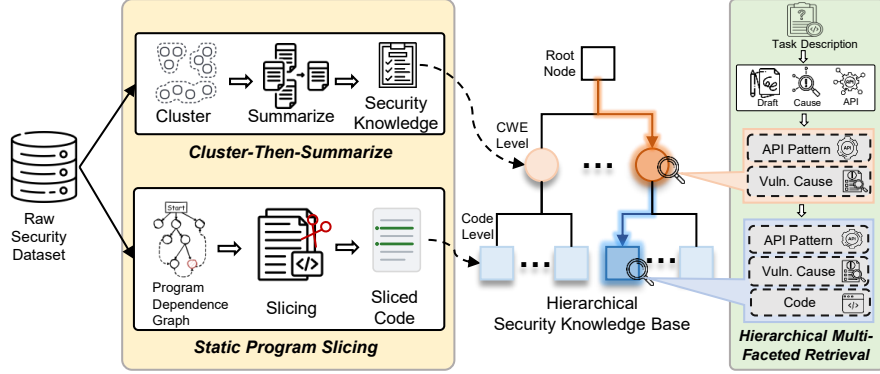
Raw Security Dataset

Cluster
Summarize
Security Knowledge
Cluster-Then-Summarize

Start
Program Dependence Graph
Slicing
Sliced Code
Static Program Slicing

Root Node
CWE Level
Code Level
Hierarchical Security Knowledge Base

Task Description
Draft
Cause
API
API Pattern
Vuln. Cause
API Pattern
Vuln. Cause
Code
Hierarchical Multi-Faceted Retrieval